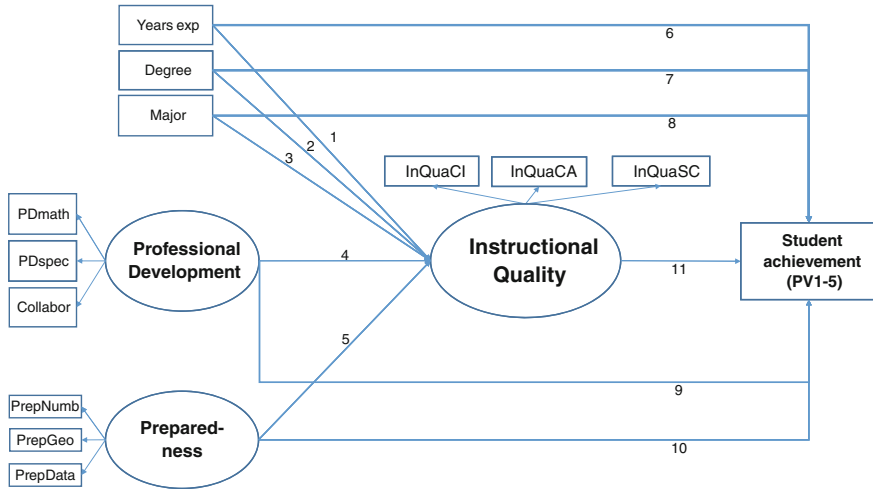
Years exp

Degree

Major

6

7

8

1

2

3

InQuaCI

InQuaCA

InQuaSC

PDmath

PDspec

Collabor

Professional Development

4

Instructional Quality

11

Student achievement (PV1-5)

5

9

PrepNumb

PrepGeo

PrepData

Prepared-ness

10